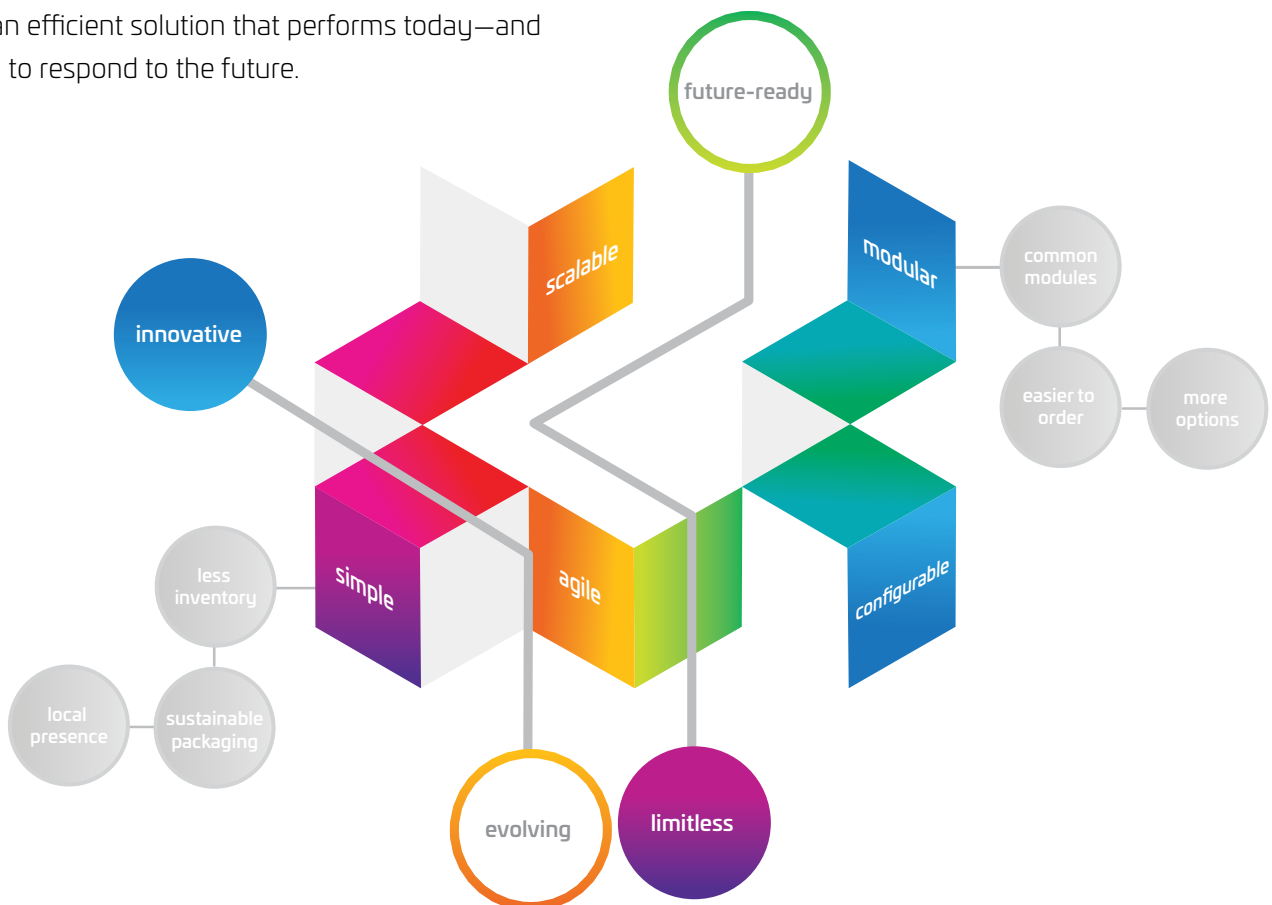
an efficient solution that performs today—and to respond to the future.

future-ready

scalable

modular

common modules

innovative

easier to order

more options

less inventory

simple

agile

configurable

local presence

sustainable packaging

evolving

limitless